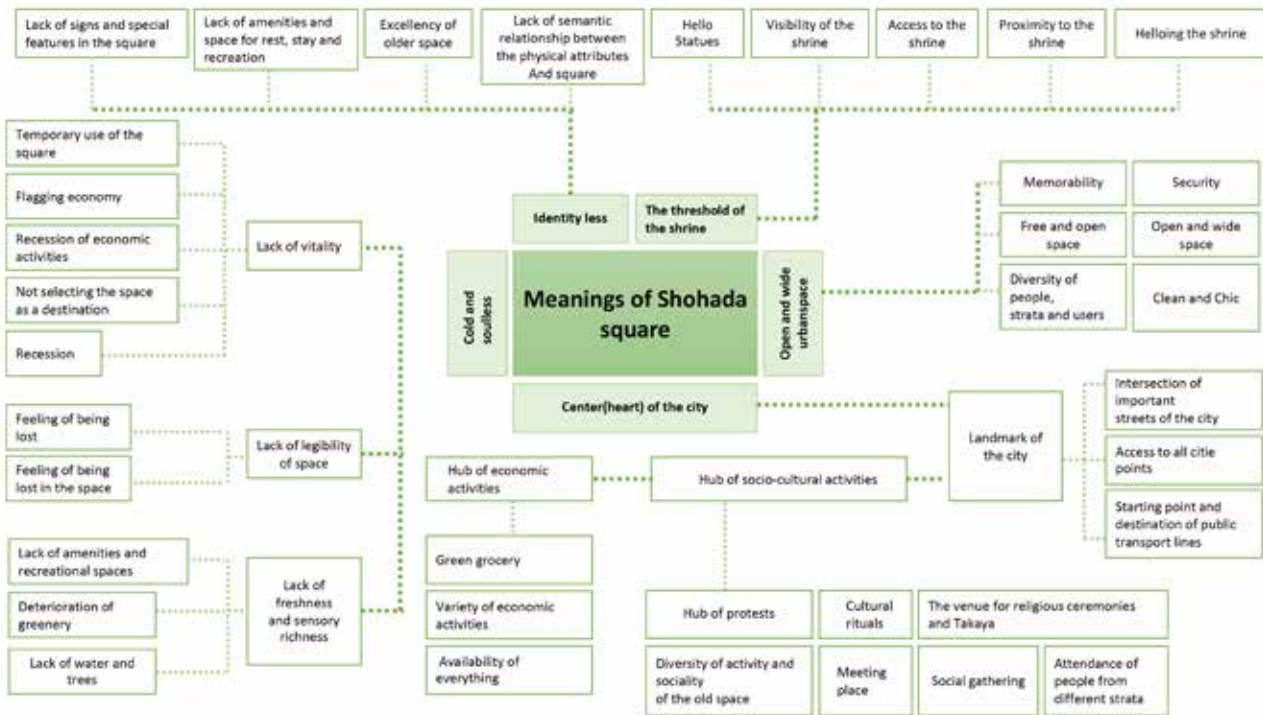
Lack of signs and special features in the square

Lack of amenities and space for rest, stay and recreation

Excellency of older space

Lack of semantic relationship between the physical attributes And square

Hello Statues

Visibility of the shrine

Access to the shrine

Proximity to the shrine

Helloing the shrine

Temporary use of the square

Flagging economy

Recession of economic activities

Not selecting the space as a destination

Recession

Lack of vitality

Identity less

The threshold of the shrine

Memorability

Security

Free and open space

Open and wide space

Diversity of people, strata and users

Clean and Chic

Cold and soulless

Meanings of Shohada square

Open and wide urbanspace

Center(heart) of the city

Intersection of important streets of the city

Access to all citie points

Starting point and destination of public transport lines

Landmark of the city

Feeling of being lost

Feeling of being lost in the space

Lack of legibility of space

Hub of economic activities

Hub of socio-cultural activities

Lack of amenities and recreational spaces

Deterioration of greenery

Lack of water and trees

Lack of freshness and sensory richness

Green grocery

Variety of economic activities

Availability of everything

Hub of protests

Cultural rituals

The venue for religious ceremonies and Takaya

Diversity of activity and sociality of the old space

Meeting place

Social gathering

Attendance of people from different strata